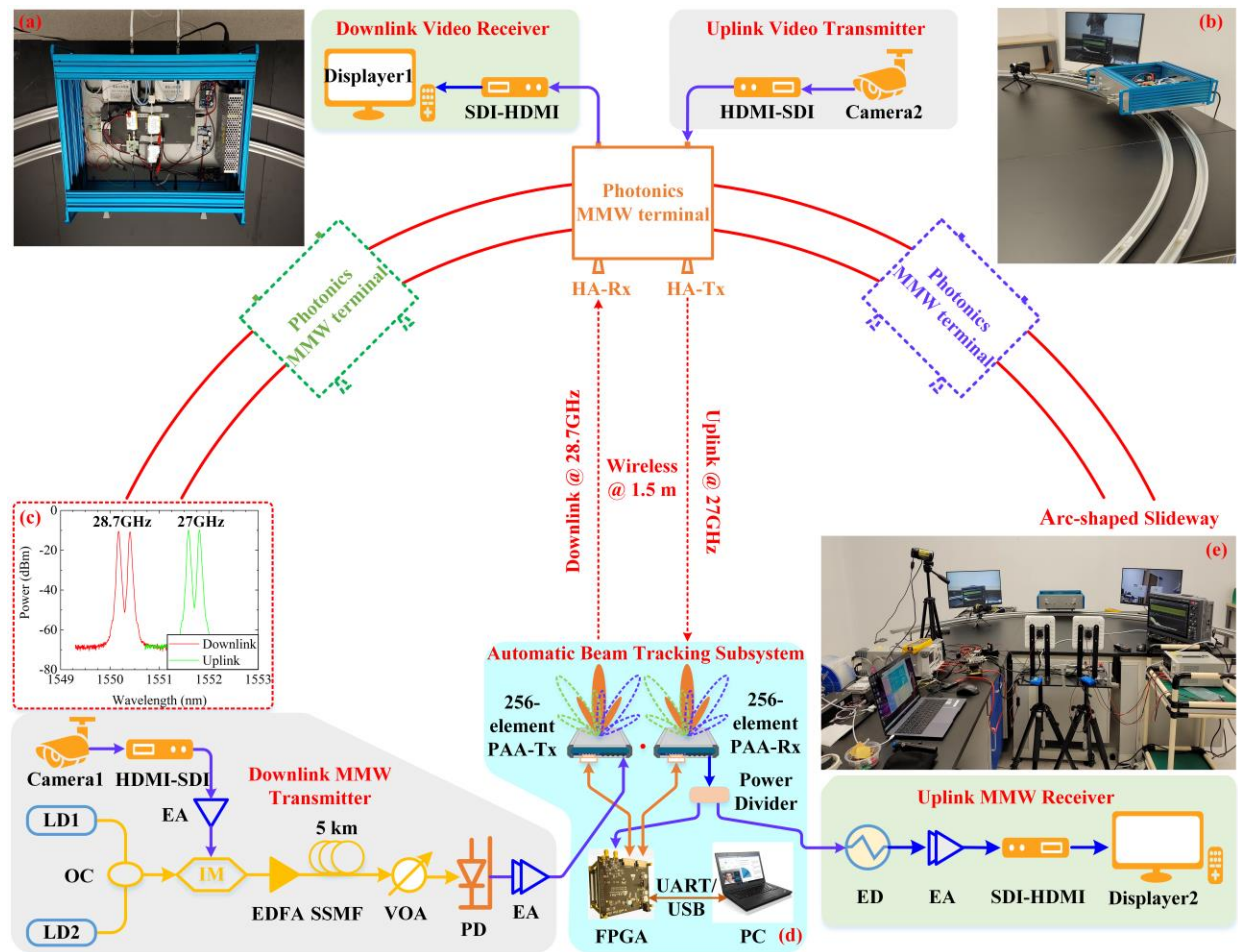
(a)

Downlink Video Receiver

Displayer1

SDI-HDMI

Uplink Video Transmitter

HDMI-SDI

Camera2

(b)

Photonics MMW terminal

HA-Rx

HA-Tx

Photonics MMW terminal

Photonics MMW terminal

Downlink @ 28.7GHz

Wireless @ 1.5 m

Uplink @ 27GHz

Arc-shaped Slideway

(c)

28.7GHz

27GHz

Power (dBm)

0

-20

-40

-60

-80

1549

1550

1551

1552

1553

Wavelength (nm)

Downlink

Uplink

(e)

Automatic Beam Tracking Subsystem

256-element PAA-Tx

256-element PAA-Rx

Power Divider

Camera1

HDMI-SDI

Downlink MMW Transmitter

EA

LD1

5 km

OC

IM

LD2

EDFA

SSMF

VOA

PD

EA

FPGA

UART/ USB

PC

(d)

Uplink MMW Receiver

ED

EA

SDI-HDMI

Displayer2